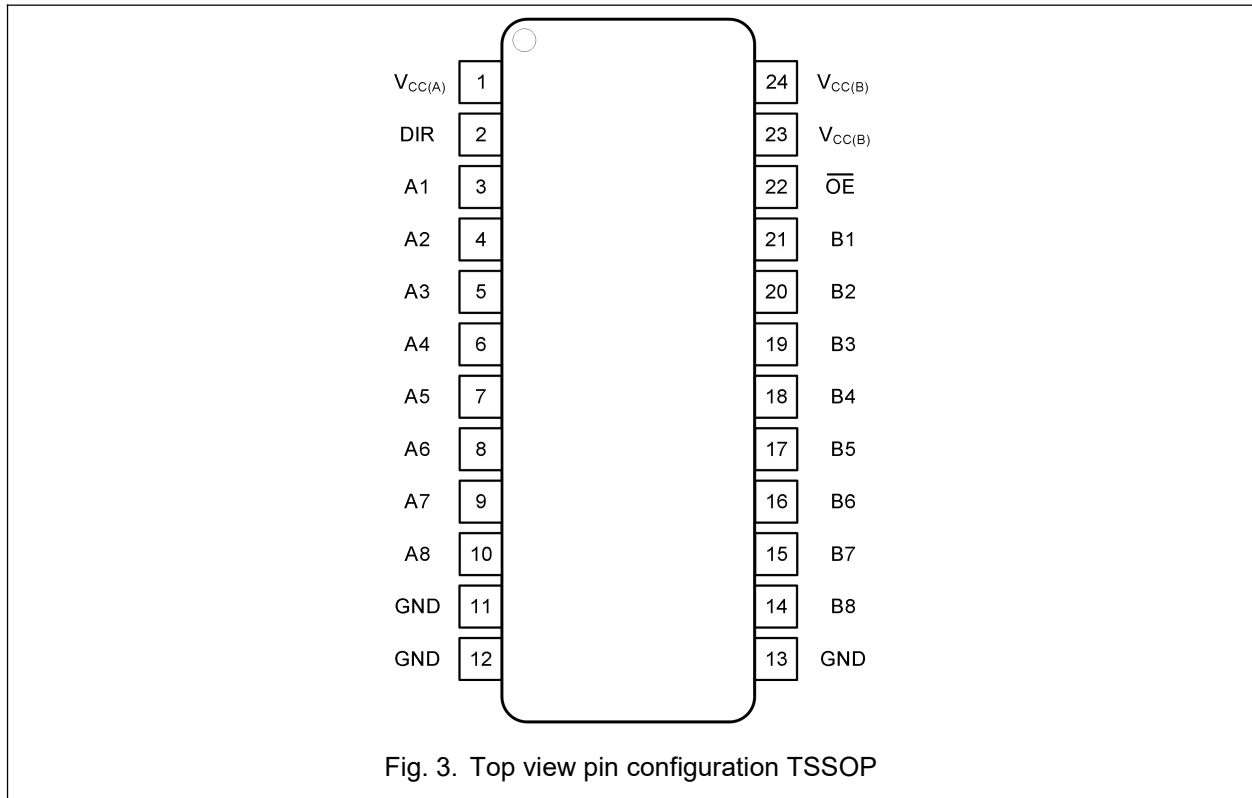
$V_{CC(A)}$ 1
DIR 2
A1 3
A2 4
A3 5
A4 6
A5 7
A6 8
A7 9
A8 10
GND 11
GND 12

24 $V_{CC(B)}$
23 $V_{CC(B)}$
22 $\overline{OE}$
21 B1
20 B2
19 B3
18 B4
17 B5
16 B6
15 B7
14 B8
13 GND

Fig. 3. Top view pin configuration TSSOP